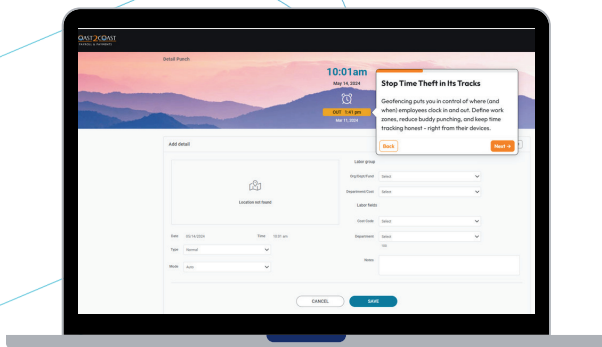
OAST2COAST
PAYROLL & PAYMENTS

Detail Punch

10:01am
May 14, 2024

OUT 1:41 pm
Mar 11, 2024

Stop Time Theft in Its Tracks

Geofencing puts you in control of where (and when) employees clock in and out. Define work zones, reduce buddy punching, and keep time tracking honest – right from their devices.

Back

Next →

Add detail

Location not found

Labor group

Org Dept Panel Select

Department/Cost Select

Labor fields

Cost Code Select

Department Select

Notes

Date 05/14/2024

Time 10:01 am

Type Normal

Mode Auto

CANCEL

SAVE